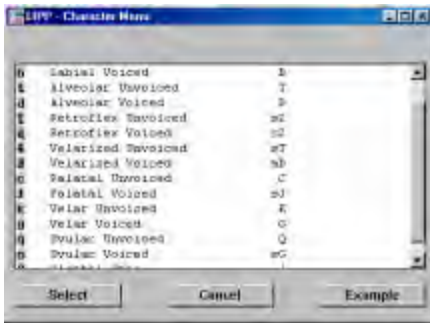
UPP - Character Menu

b Labial Voiced b
t Alveolar Unvoiced T
d Alveolar Voiced D
ʈ Retroflex Unvoiced =T
ɖ Retroflex Voiced =D
ʈ Velarized Unvoiced =T
ɖ Velarized Voiced =b
c Palatal Unvoiced C
ɟ Palatal Voiced =J
k Velar Unvoiced K
g Velar Voiced G
q Uvular Unvoiced Q
ɢ Uvular Voiced =G
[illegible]

Select Cancel Example